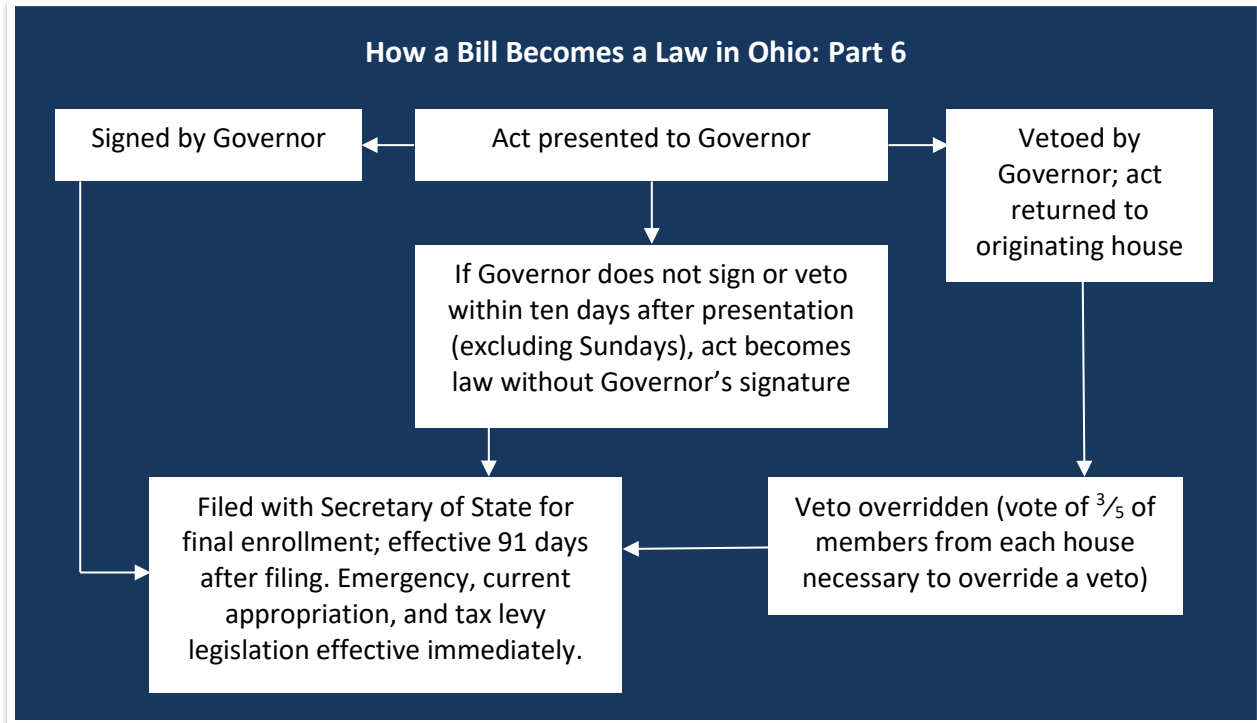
How a Bill Becomes a Law in Ohio: Part 6

Signed by Governor

Act presented to Governor

Vetoed by Governor; act returned to originating house

If Governor does not sign or veto within ten days after presentation (excluding Sundays), act becomes law without Governor's signature

Filed with Secretary of State for final enrollment; effective 91 days after filing. Emergency, current appropriation, and tax levy legislation effective immediately.

Veto overridden (vote of $\frac{3}{5}$ of members from each house necessary to override a veto)